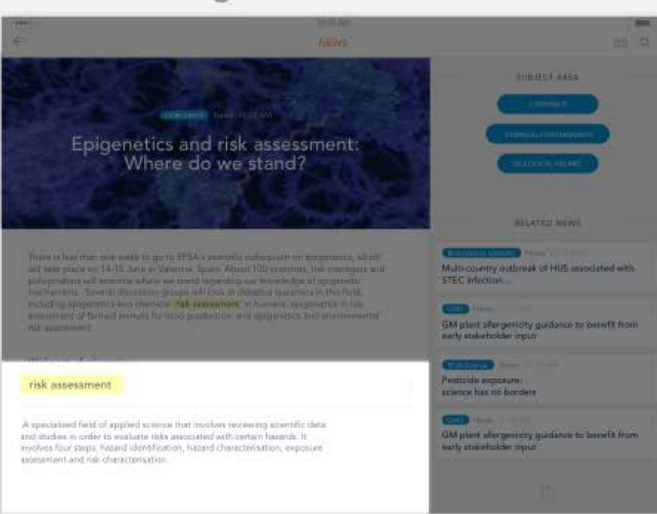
NEWS

Epigenetics and risk assessment: Where do we stand?

There is less than one week to go to EFSA's scientific colloquium on epigenetics, which will take place on 14-15 June in Valencia, Spain. About 100 scientists, risk managers and policymakers will examine where we stand regarding our knowledge of epigenetic mechanisms. Several discussion groups will look at detailed questions in this field, including epigenetics and chemical risk assessment in humans, epigenetics in risk assessment of farmed animals for food production and epigenetics and environmental risk assessment.

risk assessment

A specialised field of applied science that involves reviewing scientific data and studies in order to evaluate risks associated with certain hazards. It involves four steps: hazard identification, hazard characterisation, exposure assessment and risk characterisation.

SUBJECT AREA

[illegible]

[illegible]

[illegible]

RELATED NEWS

Multi-country outbreak of HUS associated with STEC infection...

GM plant allergenicity guidance to benefit from early stakeholder input

Pesticide exposure: science has no borders

GM plant allergenicity guidance to benefit from early stakeholder input